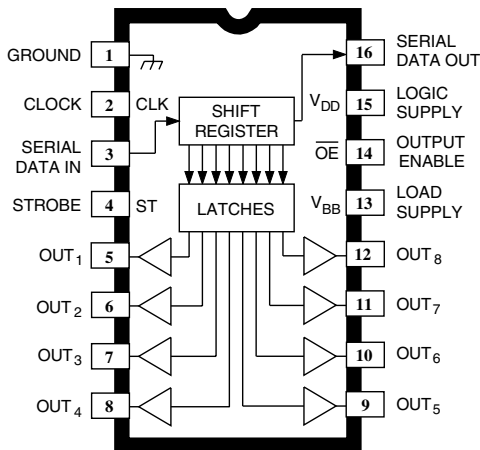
GROUND 1
CLOCK 2 CLK
SERIAL DATA IN 3
STROBE 4 ST
OUT$_1$ 5
OUT$_2$ 6
OUT$_3$ 7
OUT$_4$ 8

SHIFT REGISTER
LATCHES

16 SERIAL DATA OUT
V$_{DD}$ 15 LOGIC SUPPLY
$\overline{OE}$ 14 OUTPUT ENABLE
V$_{BB}$ 13 LOAD SUPPLY
12 OUT$_8$
11 OUT$_7$
10 OUT$_6$
9 OUT$_5$